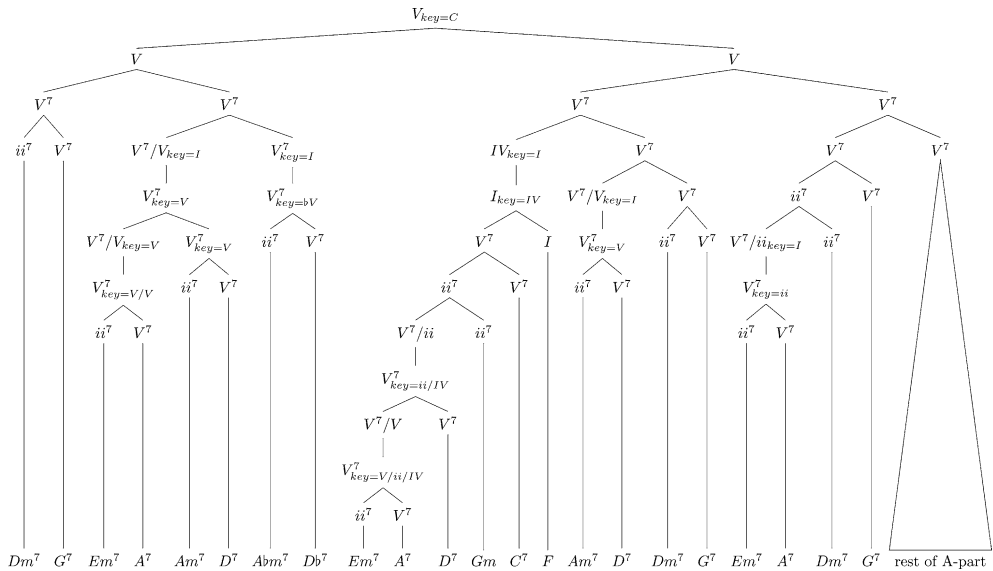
$V_{key=C}$

$V$

$V$

$V^7$

$V^7$

$V^7$

$V^7$

$ii^7$

$V^7$

$V^7/V_{key=I}$

$V^7_{key=I}$

$IV_{key=I}$

$V^7$

$V^7$

$V^7$

$V^7_{key=V}$

$V^7_{key=\flat V}$

$I_{key=IV}$

$V^7/V_{key=I}$

$V^7$

$ii^7$

$V^7$

$V^7/V_{key=V}$

$V^7_{key=V}$

$ii^7$

$V^7$

$V^7$

$I$

$V^7_{key=V}$

$ii^7$

$V^7$

$V^7/ii_{key=I}$

$ii^7$

$V^7_{key=V/V}$

$ii^7$

$V^7$

$ii^7$

$V^7$

$ii^7$

$V^7$

$V^7_{key=ii}$

$ii^7$

$V^7$

$V^7/ii$

$ii^7$

$ii^7$

$V^7$

$V^7_{key=ii/IV}$

$V^7/V$

$V^7$

$V^7_{key=V/ii/IV}$

$ii^7$

$V^7$

$Dm^7$ $G^7$ $Em^7$ $A^7$ $Am^7$ $D^7$ $A\flat m^7$ $D\flat^7$ $Em^7$ $A^7$ $D^7$ $Gm$ $C^7$ $F$ $Am^7$ $D^7$ $Dm^7$ $G^7$ $Em^7$ $A^7$ $Dm^7$ $G^7$ rest of A-part